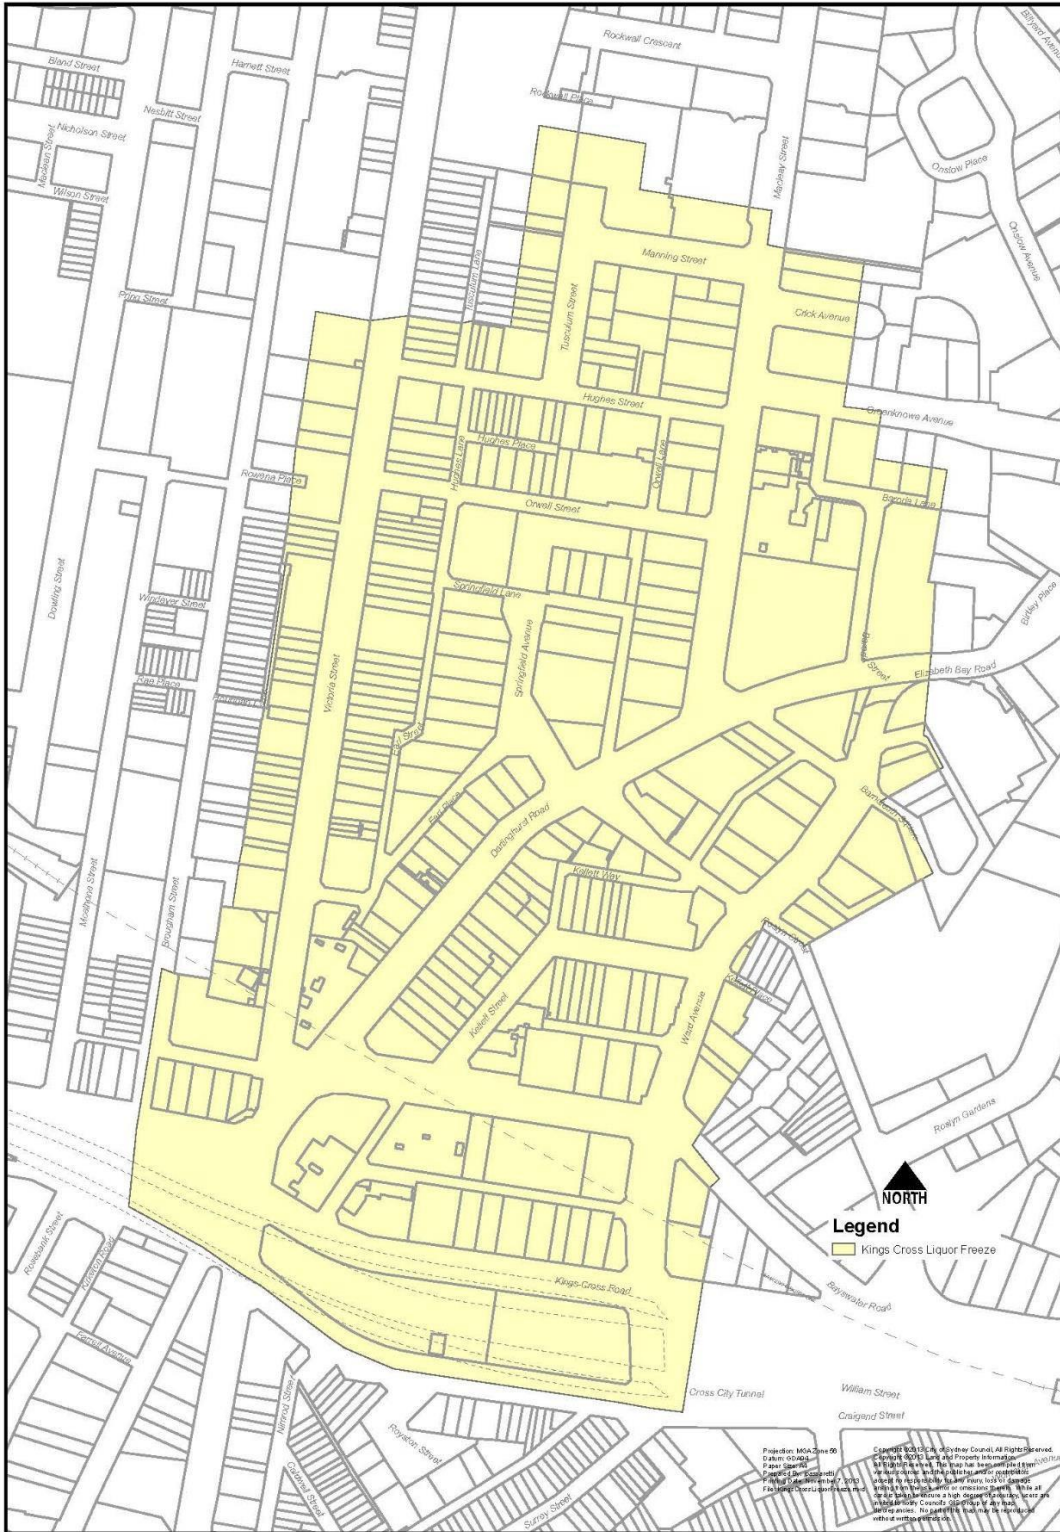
Rockwall Crescent
Bland Street
Hamlett Street
Rockwall Place
Nesbitt Street
Nicholson Street
Macleay Street
Onslow Place
Wilson Street
Onslow Avenue
Manning Street
Tusculum Lane
Prima Street
Tusculum Street
Crick Avenue
Hughes Street
Greenknowe Avenue
Hughes Place
Hughes Lane
Orwell Lane
Rowena Place
Orwell Street
Baroda Lane
Springfield Lane
Windeyer Street
Dowling Street
Springfield Avenue
Victoria Street
Bayswater Street
Elizabeth Bay Road
Birtley Place
Rae Place
Earl Street
Earl Place
Barncleuth Square
Darlinghurst Road
Kellett Way
Mcelhone Street
Brougham Street
Kellett Street
Ward Avenue
Roslyn Gardens
NORTH
Legend
Kings Cross Liquor Freeze
Kings Cross Road
Bayswater Road
Cross City Tunnel
William Street
Craigend Street
Nimrod Street
Royston Street
Surrey Street
Projection: MGA Zone 56
Datum: GDA94
Paper Size: A4
Prepared By: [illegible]
Printing Date: November 7, 2013
File:KingsCrossLiquorFreeze.mxd
Copyright ©2013 City of Sydney Council. All Rights Reserved.
Copyright ©2013 Land and Property Information.
All Rights Reserved. This map has been compiled from various sources and the publisher and/or contributors accept no responsibility for any injury, loss or damage arising from the use, error or omissions therein. While all care is taken to ensure a high degree of accuracy, users are invited to notify Council's GIS Group of any map discrepancies. No part of this map may be reproduced without written permission.